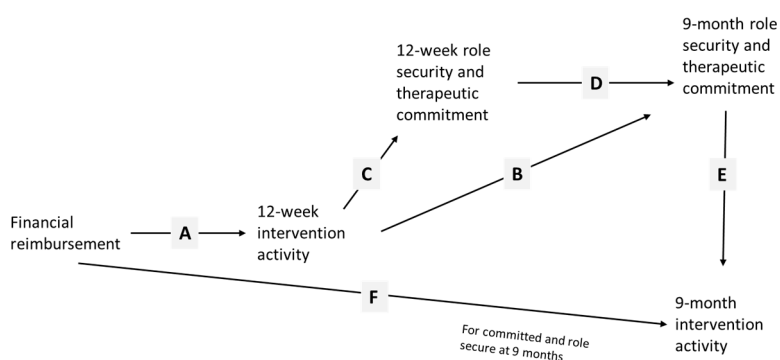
12-week role security and therapeutic commitment

9-month role security and therapeutic commitment

D

C

B

E

Financial reimbursement

A

12-week intervention activity

F

9-month intervention activity

For committed and role secure at 9 months